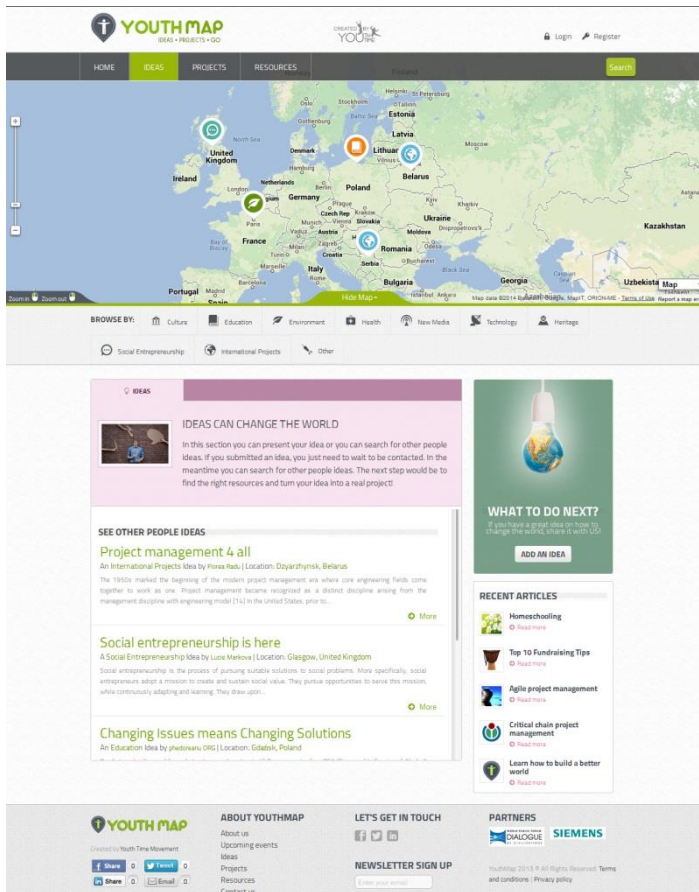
YOUTHMAP
IDEAS • PROJECTS • GO

CREATED BY YOU

Login Register

HOME IDEAS PROJECTS RESOURCES

Search

North Sea
United Kingdom
Ireland
Denmark
Lithuania
Latvia
Stockholm
Helsinki
Estonia
Belarus
Netherlands
Berlin
Poland
Germany
Czech Rep
Slovakia
Ukraine
Paris
France
Austria
Hungary
Moldova
Romania
Croatia
Serbia
Italy
Bulgaria
Black Sea
Georgia
Kazakhstan
Uzbekistan
Portugal
Spain
Barcelona
Bay of Biscay
Kharkiv
Krakow
Kyiv

Zoom in Zoom out
Hide Map
Map
Map data ©2014 Basarsoft, Google, MapIT, ORION-ME - Terms of Use Report a map error

BROWSE BY: Culture Education Environment Health New Media Technology Heritage
Social Entrepreneurship International Projects Other

IDEAS

IDEAS CAN CHANGE THE WORLD

In this section you can present your idea or you can search for other people ideas. If you submitted an idea, you just need to wait to be contacted. In the meantime you can search for other people ideas. The next step would be to find the right resources and turn your idea into a real project!

SEE OTHER PEOPLE IDEAS

Project management 4 all
An International Projects Idea by Florea Radu | Location: Dzyarzhynsk, Belarus
The 1950s marked the beginning of the modern project management era where core engineering fields come together to work as one. Project management became recognized as a distinct discipline arising from the management discipline with engineering model [14] in the United States, prior to...
More

Social entrepreneurship is here
A Social Entrepreneurship Idea by Lucie Markova | Location: Glasgow, United Kingdom
Social entrepreneurship is the process of pursuing suitable solutions to social problems. More specifically, social entrepreneurs adopt a mission to create and sustain social value. They pursue opportunities to serve this mission, while continuously adapting and learning. They draw upon...
More

Changing Issues means Changing Solutions
An Education Idea by phedowanu ORG | Location: Gdansk, Poland
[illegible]

WHAT TO DO NEXT?
If you have a great idea on how to change the world, share it with US!
ADD AN IDEA

RECENT ARTICLES
Homeschooling
Read more
Top 10 Fundraising Tips
Read more
Agile project management
Read more
Critical chain project management
Read more
Learn how to build a better world
Read more

YOUTHMAP
Created by Youth Time Movement
Share 0 Tweet 0
Share 0 Email 0

ABOUT YOUTHMAP
About us
Upcoming events
Ideas
Projects
Resources
Contact us

LET'S GET IN TOUCH

NEWSLETTER SIGN UP
Enter your email

PARTNERS
DIALOGUE
SIEMENS

YouthMap 2013 © All Rights Reserved. Terms and conditions | Privacy policy